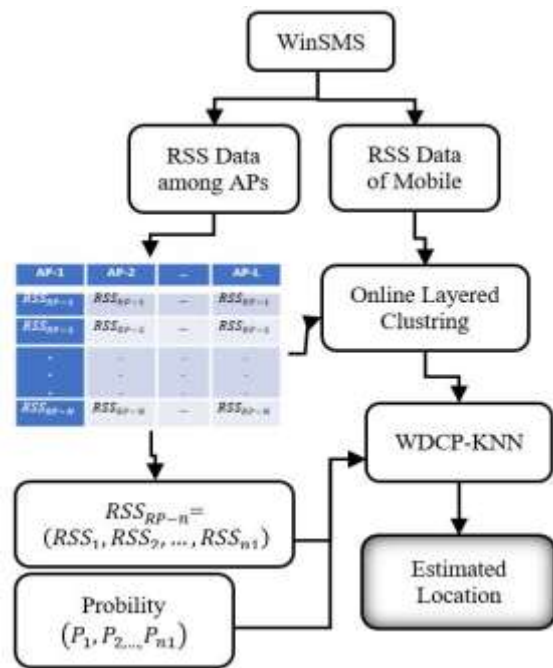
WinSMS

RSS Data among APs

RSS Data of Mobile

| AP-1 | AP-2 | ... | AP-L |
|---|---|---|---|
| $RSS_{RP-1}$ | $RSS_{RP-1}$ | ... | $RSS_{RP-1}$ |
| $RSS_{RP-2}$ | $RSS_{RP-2}$ | ... | $RSS_{RP-2}$ |
| . . . | . . . | ... | . . . |
| $RSS_{RP-N}$ | $RSS_{RP-N}$ | ... | $RSS_{RP-N}$ |

Online Layered Clustring

WDCP-KNN

$RSS_{RP-n}$= $(RSS_1, RSS_2, \dots, RSS_{n1})$

Estimated Location

Probility $(P_1, P_{2,\dots,} P_{n1})$